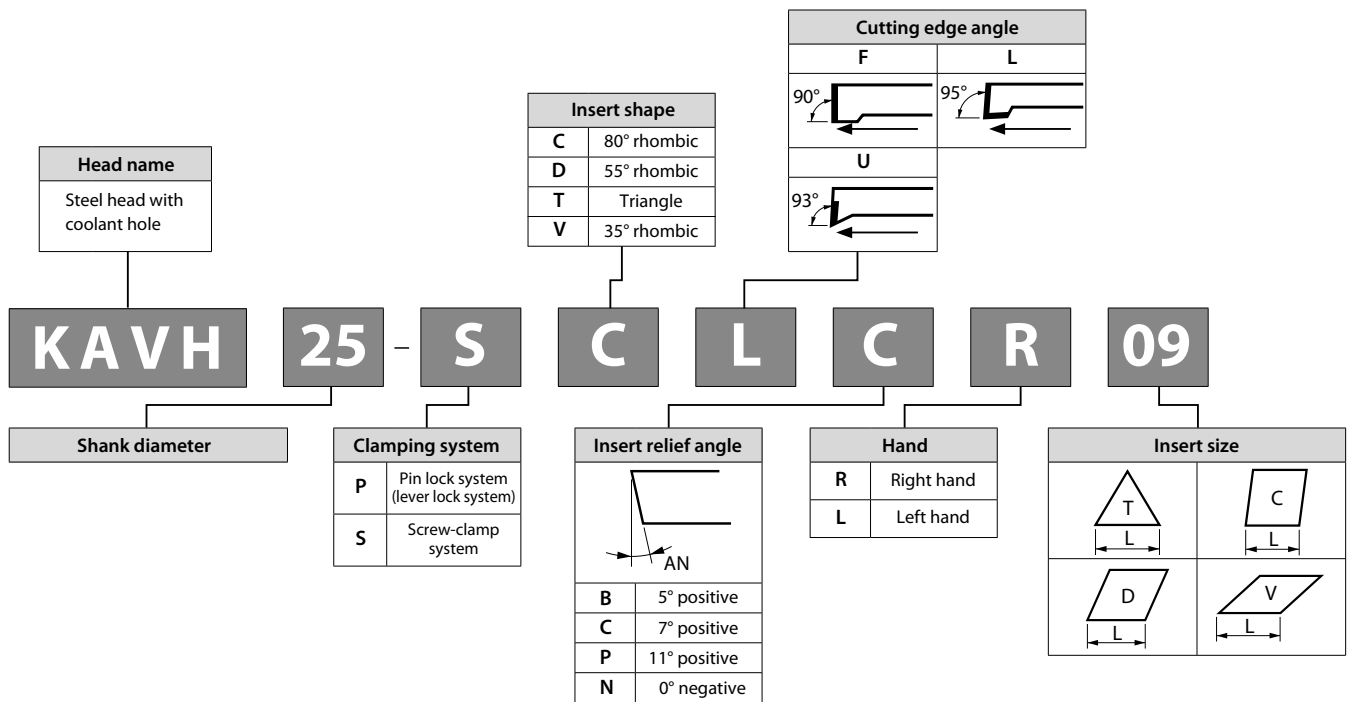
Cutting edge angle

| F | L |
|---|---|
| 90° | 95° |

U

93°

Insert shape

| C | 80° rhombic |
|---|---|
| D | 55° rhombic |
| T | Triangle |
| V | 35° rhombic |

Head name

Steel head with coolant hole

KAVH 25 – S C L C R 09

Shank diameter

Clamping system

| P | Pin lock system (lever lock system) |
|---|---|
| S | Screw-clamp system |

Insert relief angle

AN

| B | 5° positive |
|---|---|
| C | 7° positive |
| P | 11° positive |
| N | 0° negative |

Hand

| R | Right hand |
|---|---|
| L | Left hand |

Insert size

T L C L D L V L